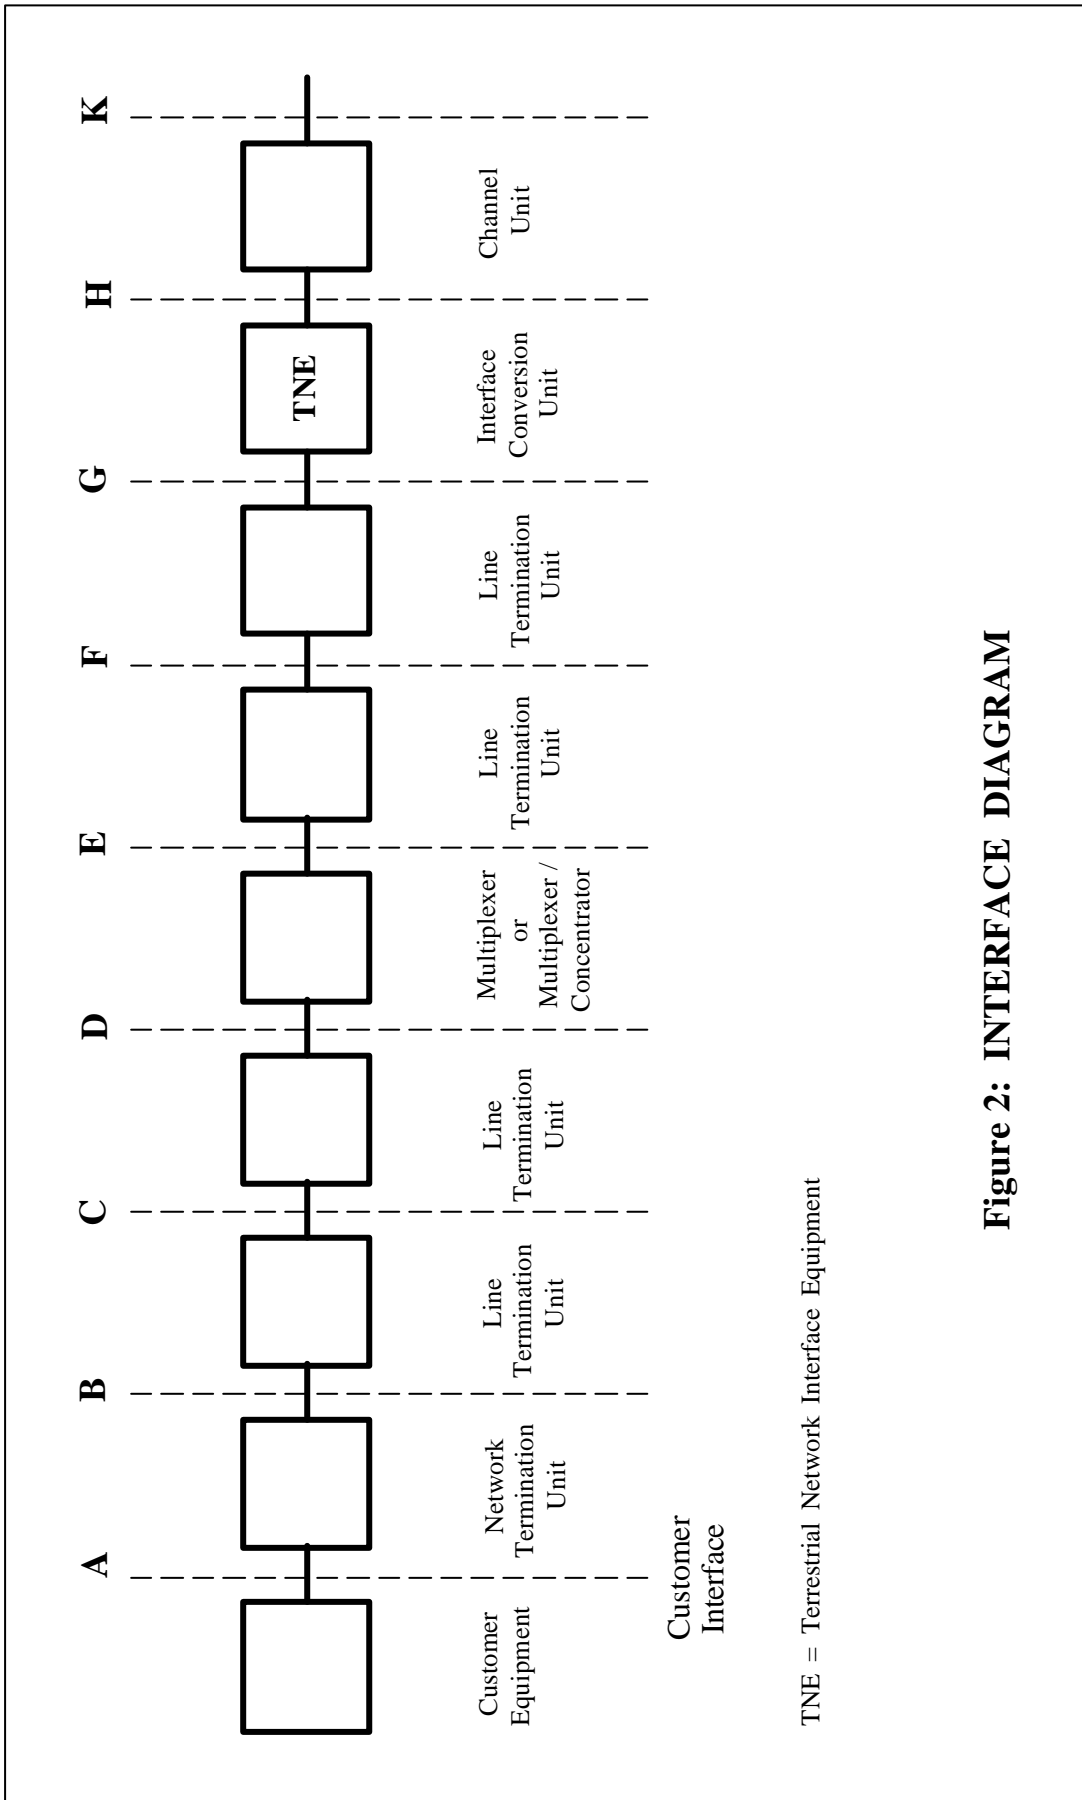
A B C D E F G H K

TNE

Customer Equipment

Network Termination Unit

Line Termination Unit

Line Termination Unit

Multiplexer or Multiplexer / Concentrator

Line Termination Unit

Line Termination Unit

Interface Conversion Unit

Channel Unit

Customer Interface

TNE = Terrestrial Network Interface Equipment

Figure 2: INTERFACE DIAGRAM